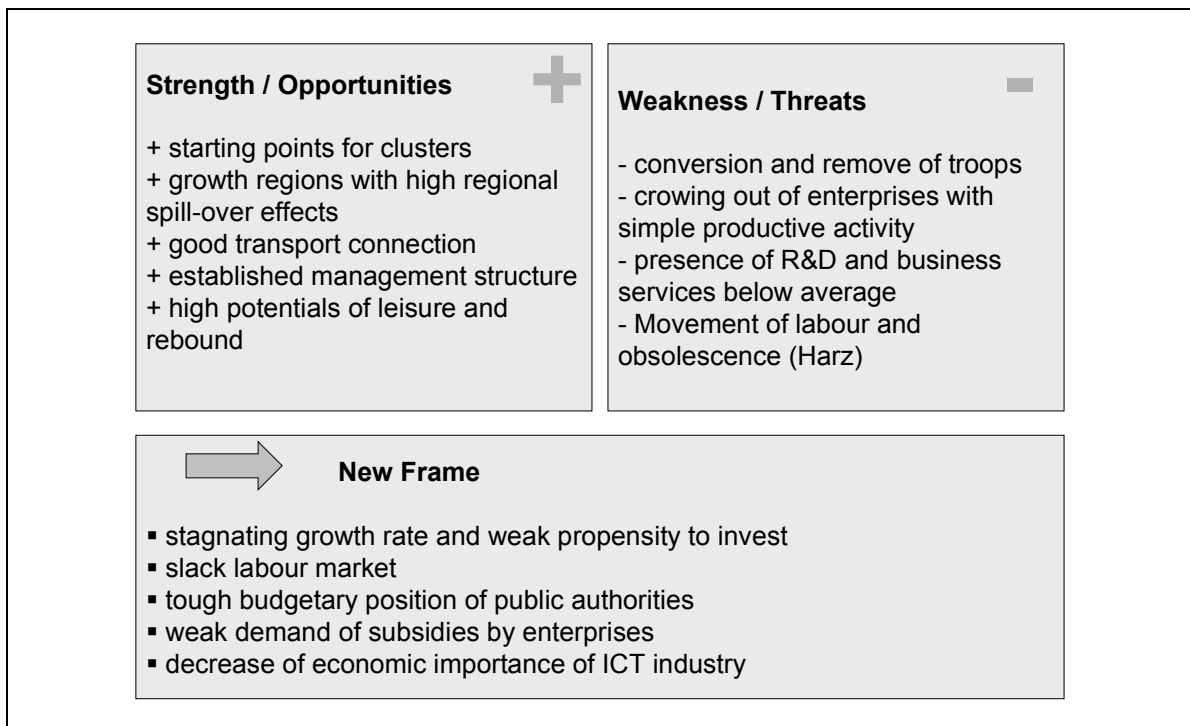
**Strength / Opportunities**

+ starting points for clusters
+ growth regions with high regional spill-over effects
+ good transport connection
+ established management structure
+ high potentials of leisure and rebound

**Weakness / Threats**

- conversion and remove of troops
- crowing out of enterprises with simple productive activity
- presence of R&D and business services below average
- Movement of labour and obsolescence (Harz)

**New Frame**

▪ stagnating growth rate and weak propensity to invest
▪ slack labour market
▪ tough budgetary position of public authorities
▪ weak demand of subsidies by enterprises
▪ decrease of economic importance of ICT industry